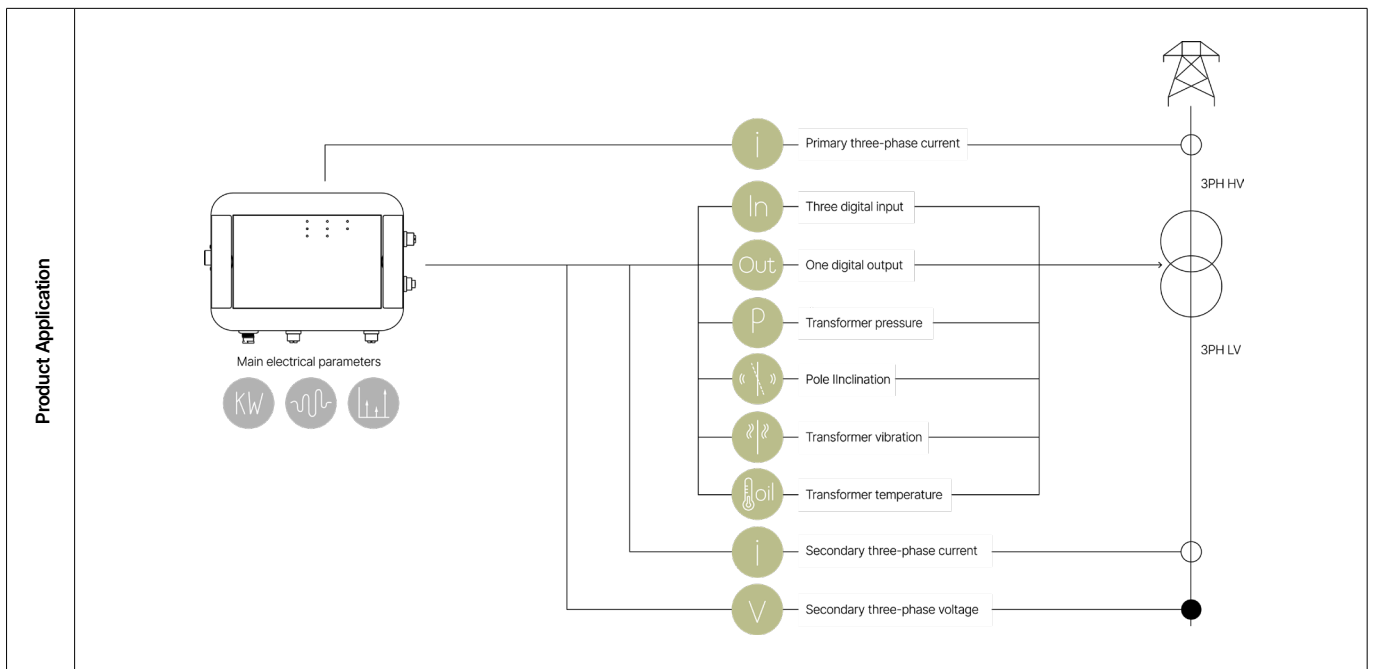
Product Application

i Primary three-phase current

3PH HV

In Three digital input

Out One digital output

P Transformer pressure

Pole IInclination

Transformer vibration

oil Transformer temperature

3PH LV

Main electrical parameters

KW

i Secondary three-phase current

V Secondary three-phase voltage